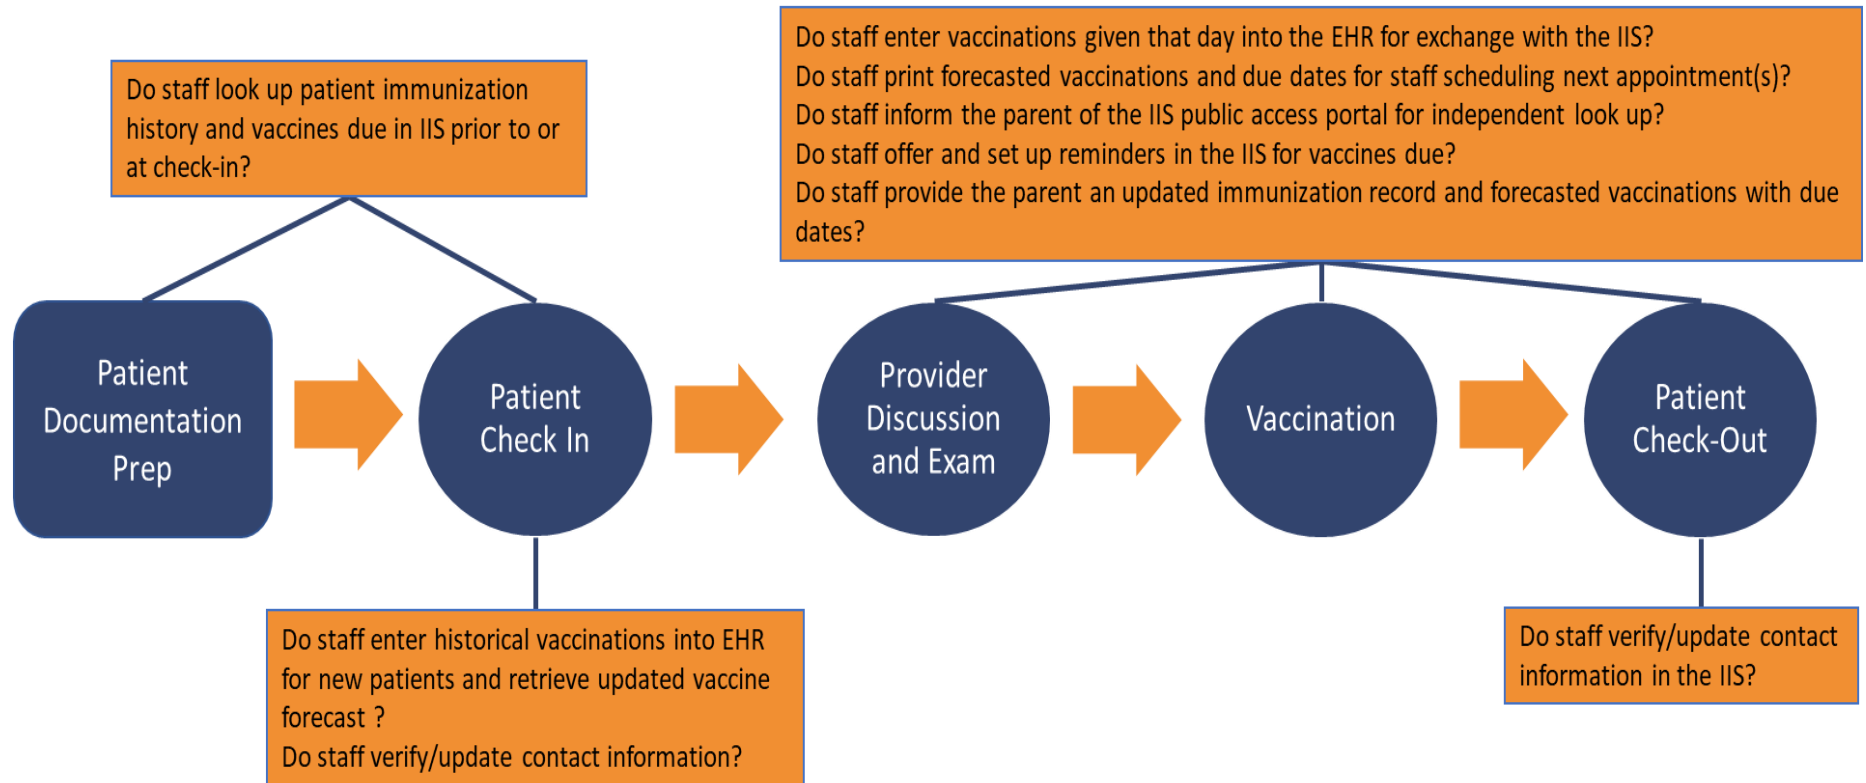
Do staff look up patient immunization history and vaccines due in IIS prior to or at check-in?

Do staff enter vaccinations given that day into the EHR for exchange with the IIS?
Do staff print forecasted vaccinations and due dates for staff scheduling next appointment(s)?
Do staff inform the parent of the IIS public access portal for independent look up?
Do staff offer and set up reminders in the IIS for vaccines due?
Do staff provide the parent an updated immunization record and forecasted vaccinations with due dates?

Patient Documentation Prep

Patient Check In

Provider Discussion and Exam

Vaccination

Patient Check-Out

Do staff enter historical vaccinations into EHR for new patients and retrieve updated vaccine forecast ?
Do staff verify/update contact information?

Do staff verify/update contact information in the IIS?